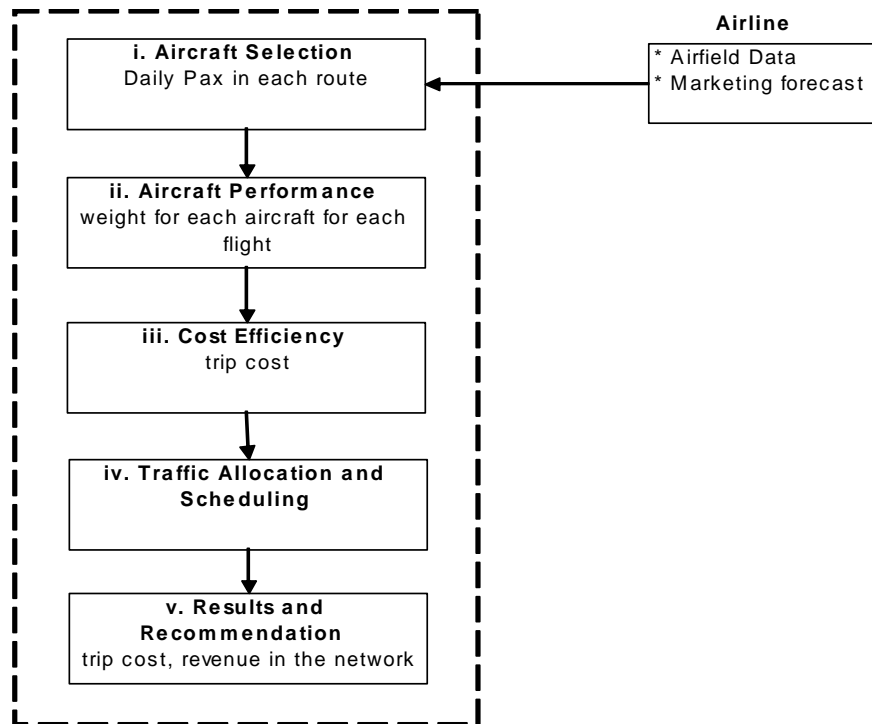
i. Aircraft Selection
Daily Pax in each route

ii. Aircraft Performance
weight for each aircraft for each flight

iii. Cost Efficiency
trip cost

iv. Traffic Allocation and Scheduling

v. Results and Recommendation
trip cost, revenue in the network

Airline
* Airfield Data
* Marketing forecast